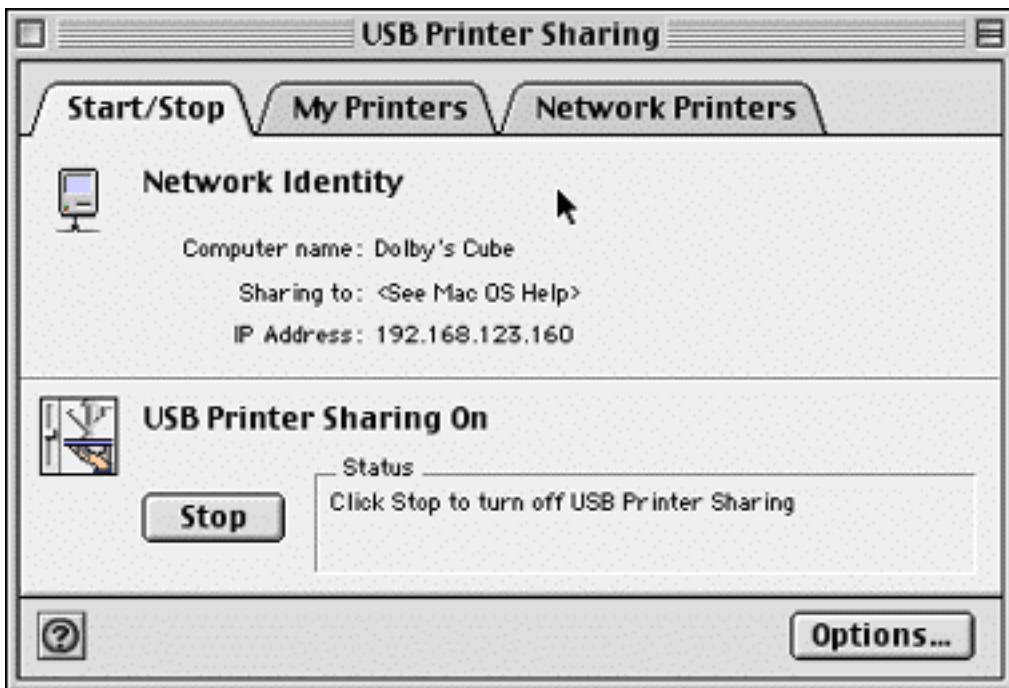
USB Printer Sharing

Start/Stop My Printers Network Printers

Network Identity

Computer name: Dolby's Cube

Sharing to: <See Mac OS Help>

IP Address: 192.168.123.160

USB Printer Sharing On

Status

Click Stop to turn off USB Printer Sharing

Stop

?

Options...